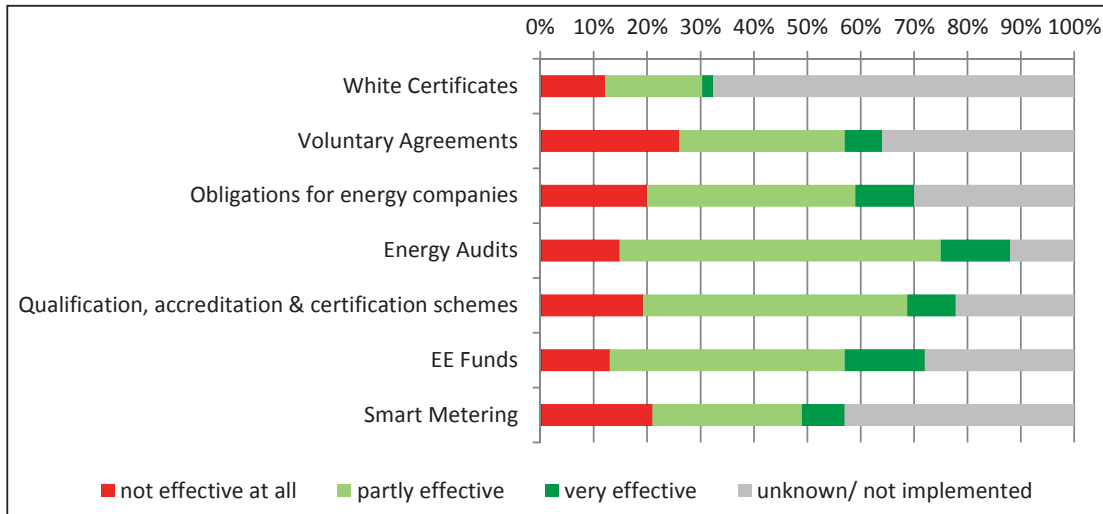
0% 10% 20% 30% 40% 50% 60% 70% 80% 90% 100%

White Certificates

Voluntary Agreements

Obligations for energy companies

Energy Audits

Qualification, accreditation & certification schemes

EE Funds

Smart Metering

not effective at all

partly effective

very effective

unknown/ not implemented